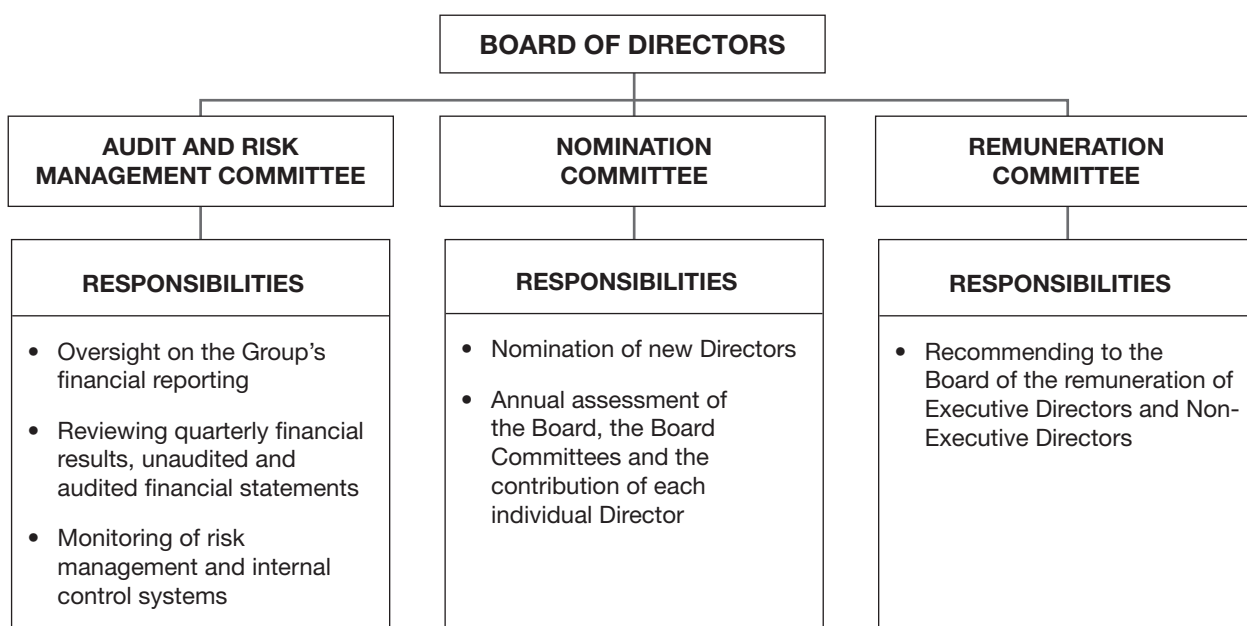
BOARD OF DIRECTORS

AUDIT AND RISK MANAGEMENT COMMITTEE

RESPONSIBILITIES

- Oversight on the Group's financial reporting
- Reviewing quarterly financial results, unaudited and audited financial statements
- Monitoring of risk management and internal control systems

NOMINATION COMMITTEE

RESPONSIBILITIES

- Nomination of new Directors
- Annual assessment of the Board, the Board Committees and the contribution of each individual Director

REMUNERATION COMMITTEE

RESPONSIBILITIES

- Recommending to the Board of the remuneration of Executive Directors and Non-Executive Directors